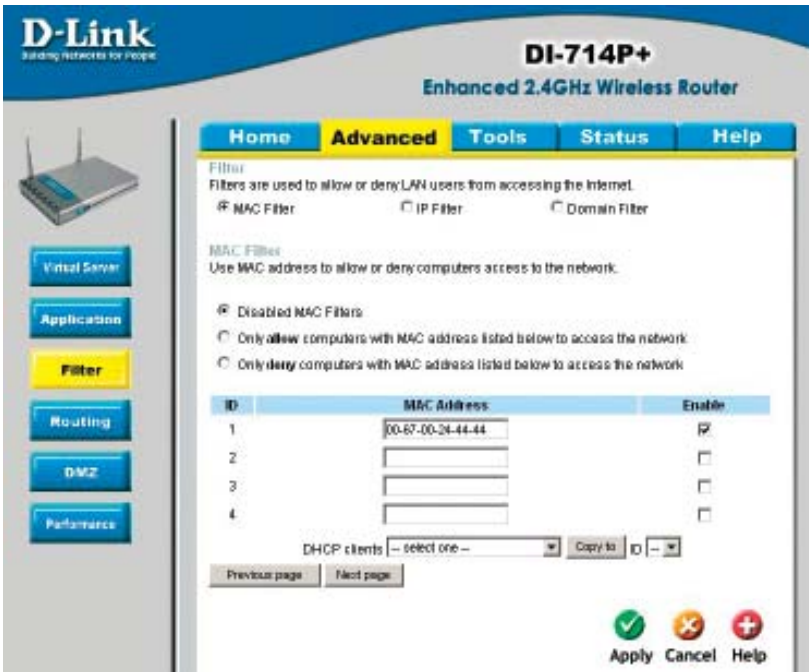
D-Link
Building Networks for People

DI-714P+
Enhanced 2.4GHz Wireless Router

Home | Advanced | Tools | Status | Help

Virtual Server
Application
Filter
Routing
DMZ
Performance

Filter
Filters are used to allow or deny LAN users from accessing the Internet.
MAC Filter   IP Filter   Domain Filter

MAC Filter
Use MAC address to allow or deny computers access to the network.

Disabled MAC Filters
Only **allow** computers with MAC address listed below to access the network
Only **deny** computers with MAC address listed below to access the network

| ID | MAC Address | Enable |
|---|---|---|
| 1 | 00-67-00-24-44-44 | ☑ |
| 2 | | ☐ |
| 3 | | ☐ |
| 4 | | ☐ |

DHCP clients -- select one -- Copy to ID --

Previous page   Next page

Apply   Cancel   Help